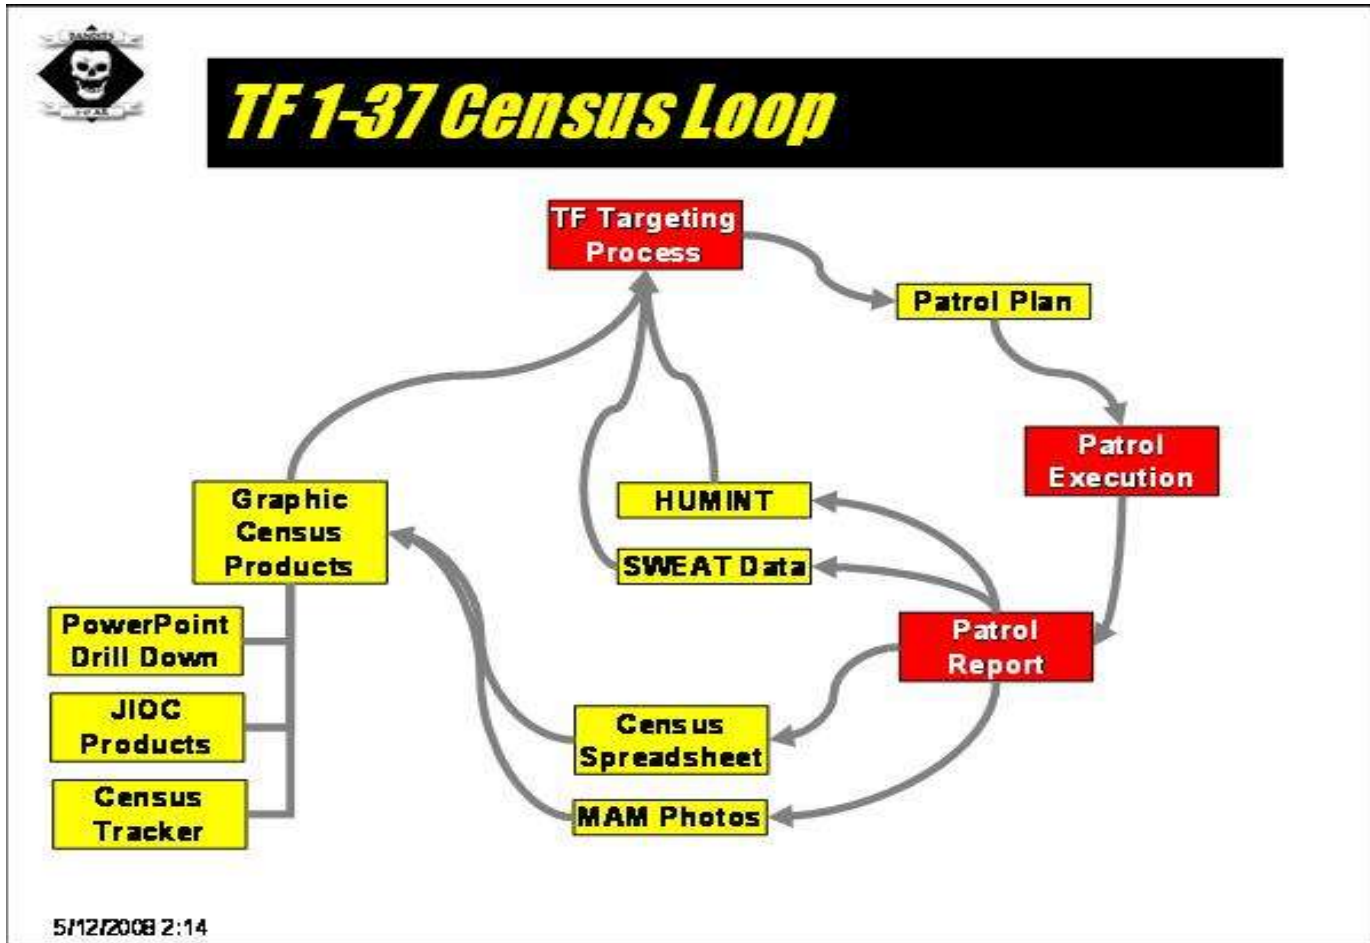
TF 1-37 Census Loop

TF Targeting Process

Patrol Plan

Patrol Execution

Patrol Report

HUMINT

SWEAT Data

Graphic Census Products

PowerPoint Drill Down

JIOC Products

Census Tracker

Census Spreadsheet

MAM Photos

5/12/2008 2:14